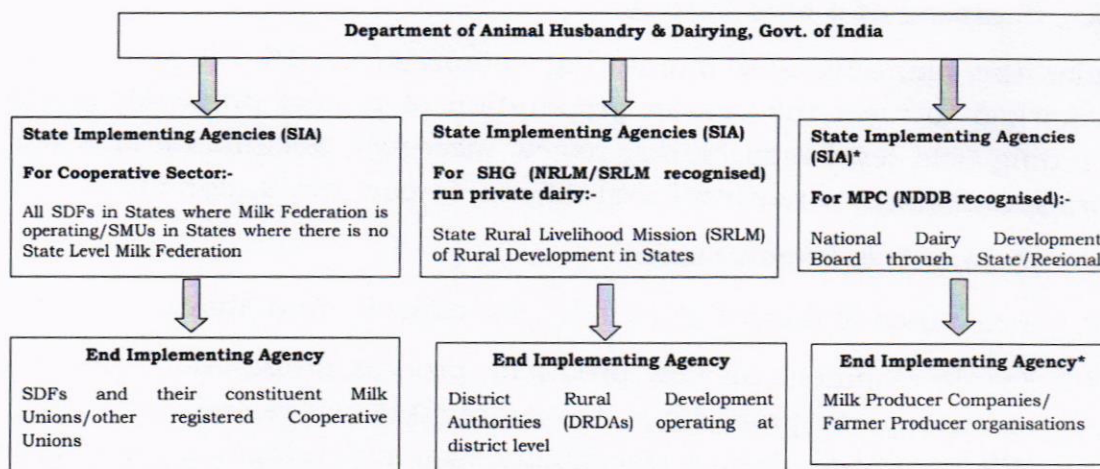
Department of Animal Husbandry & Dairying, Govt. of India

State Implementing Agencies (SIA)

For Cooperative Sector:-

All SDFs in States where Milk Federation is operating/SMUs in States where there is no State Level Milk Federation

State Implementing Agencies (SIA)

For SHG (NRLM/SRLM recognised) run private dairy:-

State Rural Livelihood Mission (SRLM) of Rural Development in States

State Implementing Agencies (SIA)*

For MPC (NDDB recognised):-

National Dairy Development Board through State/Regional

End Implementing Agency

SDFs and their constituent Milk Unions/other registered Cooperative Unions

End Implementing Agency

District Rural Development Authorities (DRDAs) operating at district level

End Implementing Agency*

Milk Producer Companies/ Farmer Producer organisations